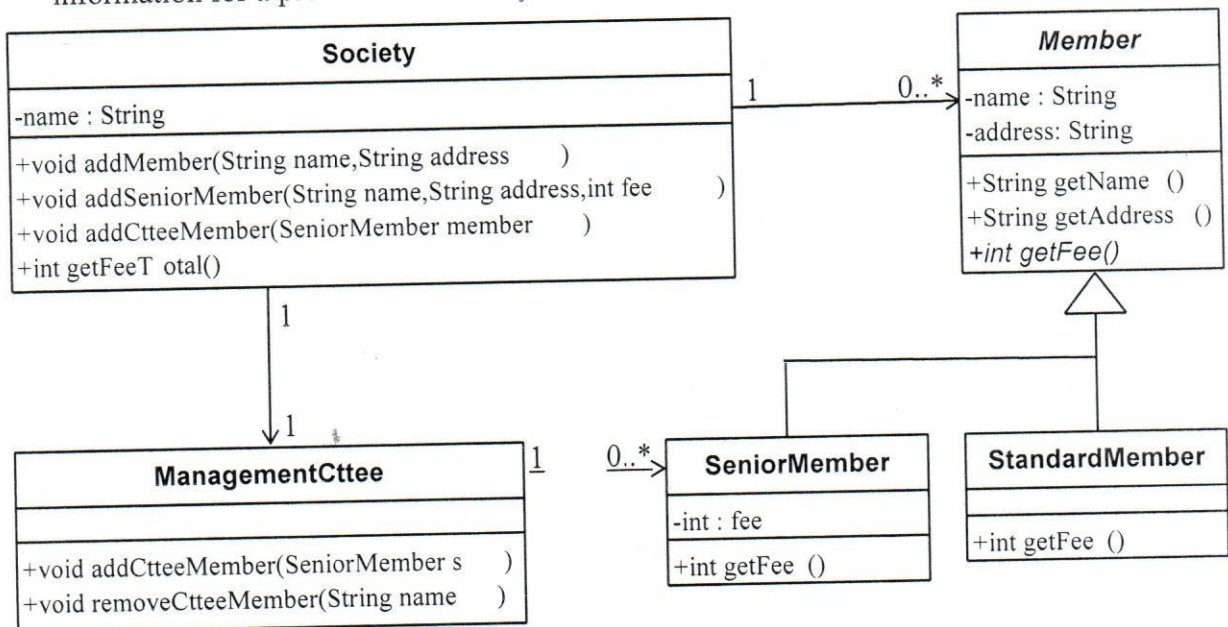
information for a p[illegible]

Society
-name : String
+void addMember(String name,String address )
+void addSeniorMember(String name,String address,int fee )
+void addCtteeMember(SeniorMember member )
+int getFeeT otal()

1
0..*

Member
-name : String
-address: String
+String getName ()
+String getAddress ()
+int getFee()

1
1

ManagementCttee
+void addCtteeMember(SeniorMember s )
+void removeCtteeMember(String name )

1
0..*

SeniorMember
-int : fee
+int getFee ()

StandardMember
+int getFee ()